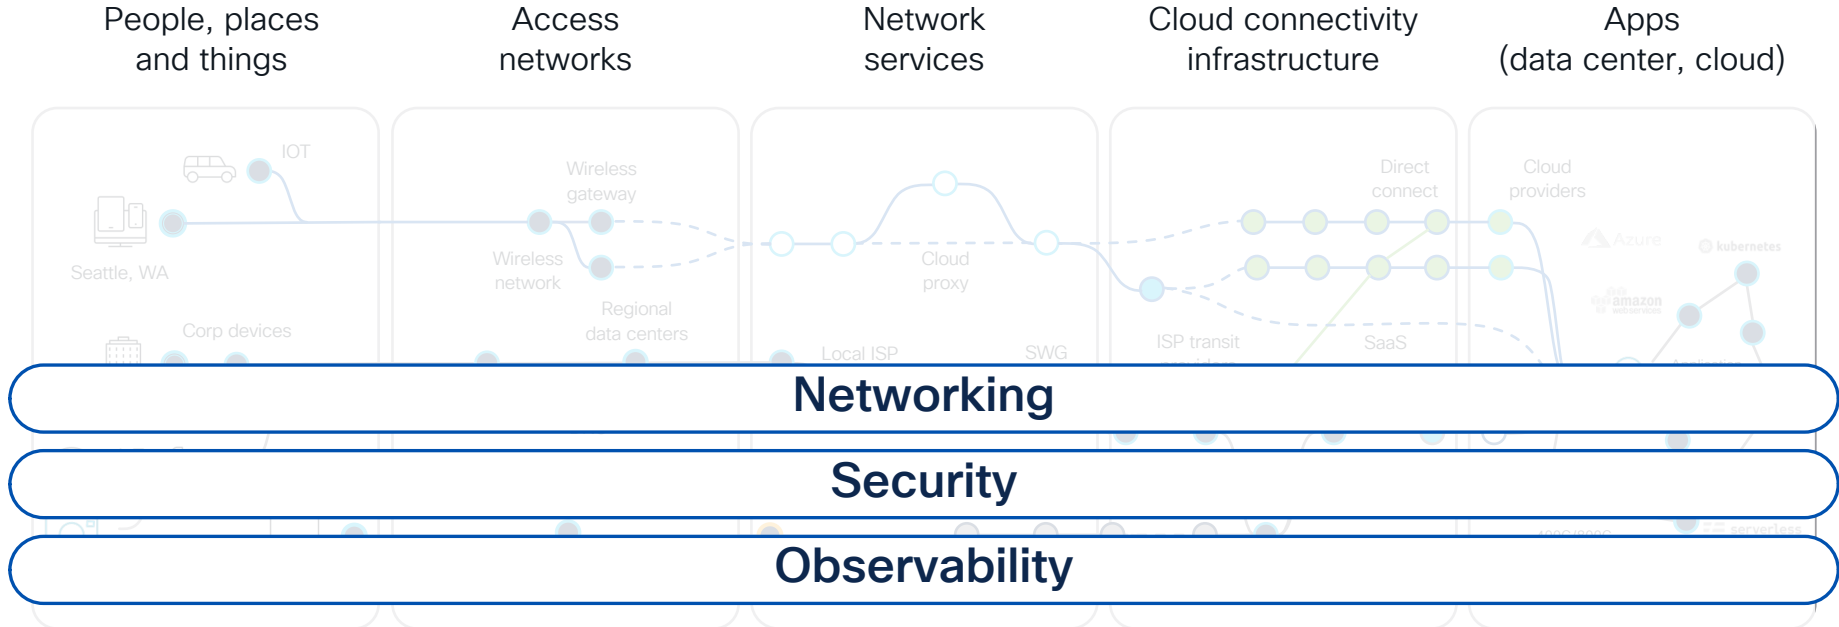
People, places and things

Access networks

Network services

Cloud connectivity infrastructure

Apps (data center, cloud)

IOT

Seattle, WA

Corp devices

Wireless gateway

Wireless network

Regional data centers

Cloud proxy

Local ISP

SWG

Direct connect

ISP transit

SaaS

Cloud providers

Azure

kubernetes

amazon

Networking

Security

Observability